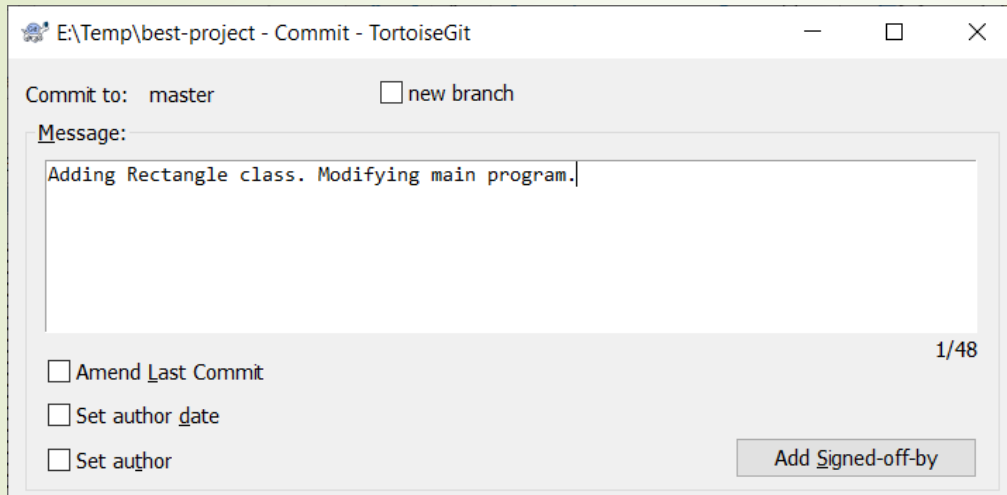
E:\Temp\best-project - Commit - TortoiseGit

Commit to: master

new branch

Message:

Adding Rectangle class. Modifying main program.

1/48

Amend Last Commit

Set author date

Set author

Add Signed-off-by